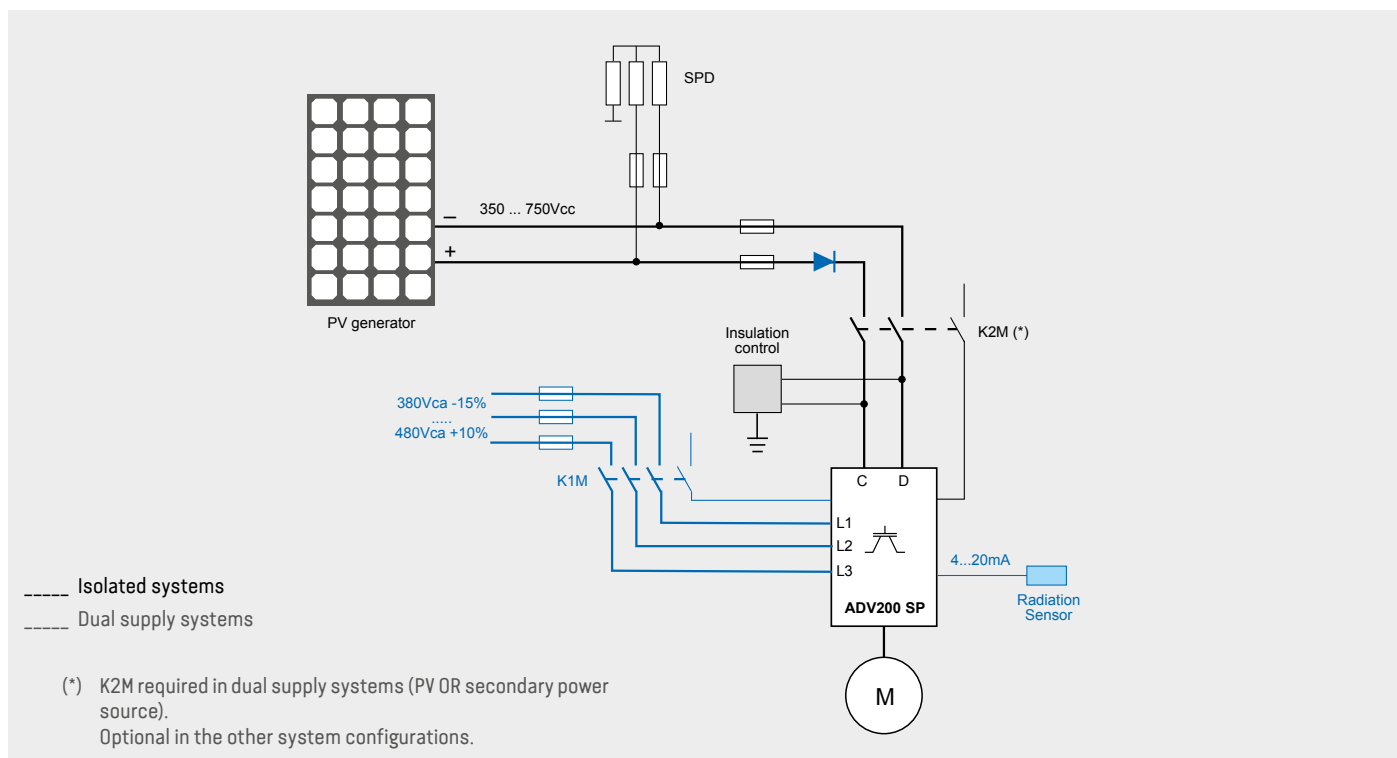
SPD

–

350 ... 750Vcc

+

PV generator

Insulation control

K2M (*)

380Vca -15%
.....
480Vca +10%

K1M

C D

L1
L2
L3

ADV200 SP

4...20mA

Radiation Sensor

M

_____ Isolated systems
_____ Dual supply systems

(*) K2M required in dual supply systems (PV OR secondary power source).
Optional in the other system configurations.